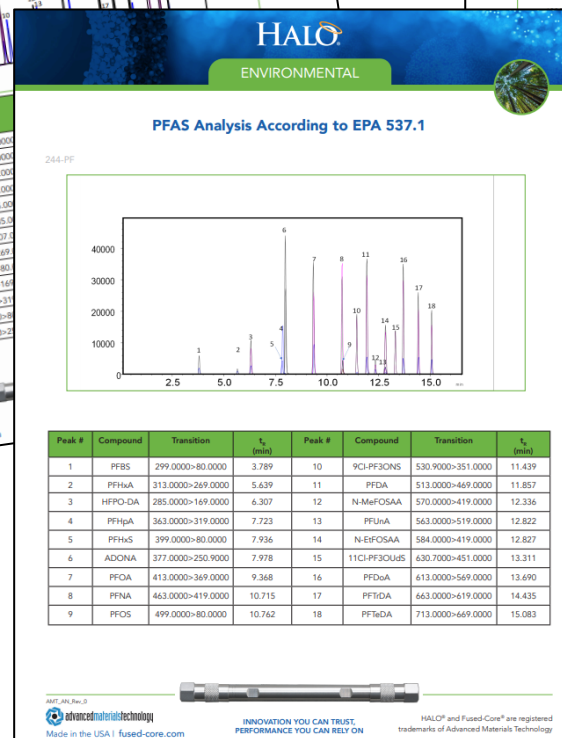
HALO®

ENVIRONMENTAL

PFAS Analysis According to EPA 537.1

244-PF

40000
30000
20000
10000
0
2.5 5.0 7.5 10.0 12.5 15.0
1 2 3 4 5 6 7 8 9 10 11 12 13 14 15 16 17 18

| Peak # | Compound | Transition | $t_R$ (min) | Peak # | Compound | Transition | $t_R$ (min) |
|---|---|---|---|---|---|---|---|
| 1 | PFBS | 299.0000>80.0000 | 3.789 | 10 | 9Cl-PF3ONS | 530.9000>351.0000 | 11.439 |
| 2 | PFHxA | 313.0000>269.0000 | 5.639 | 11 | PFDA | 513.0000>469.0000 | 11.857 |
| 3 | HFPO-DA | 285.0000>169.0000 | 6.307 | 12 | N-MeFOSAA | 570.0000>419.0000 | 12.336 |
| 4 | PFHpA | 363.0000>319.0000 | 7.723 | 13 | PFUnA | 563.0000>519.0000 | 12.822 |
| 5 | PFHxS | 399.0000>80.0000 | 7.936 | 14 | N-EtFOSAA | 584.0000>419.0000 | 12.827 |
| 6 | ADONA | 377.0000>250.9000 | 7.978 | 15 | 11Cl-PF3OUdS | 630.7000>451.0000 | 13.311 |
| 7 | PFOA | 413.0000>369.0000 | 9.368 | 16 | PFDoA | 613.0000>569.0000 | 13.690 |
| 8 | PFNA | 463.0000>419.0000 | 10.715 | 17 | PFTrDA | 663.0000>619.0000 | 14.435 |
| 9 | PFOS | 499.0000>80.0000 | 10.762 | 18 | PFTeDA | 713.0000>669.0000 | 15.083 |

AMT_AN_Rev_0
advancedmaterialstechnology
Made in the USA | fused-core.com

INNOVATION YOU CAN TRUST, PERFORMANCE YOU CAN RELY ON

HALO® and Fused-Core® are registered trademarks of Advanced Materials Technology